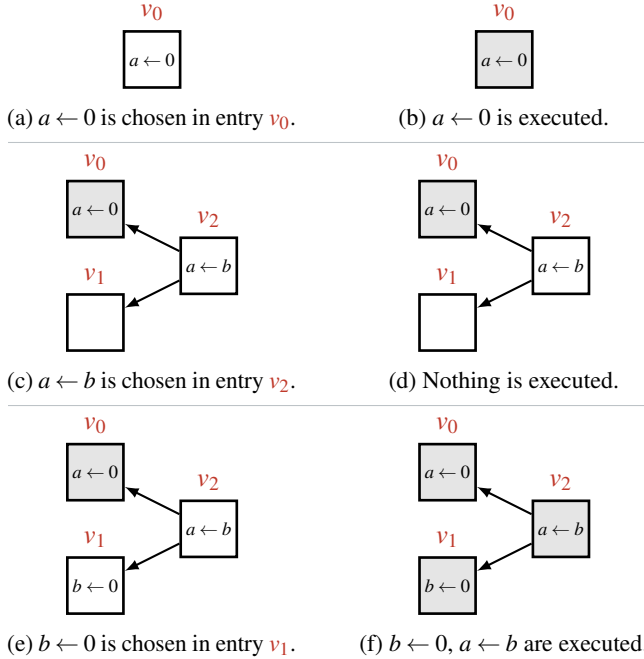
$v_0$

$a \leftarrow 0$

(a) $a \leftarrow 0$ is chosen in entry $v_0$.

$v_0$

$a \leftarrow 0$

(b) $a \leftarrow 0$ is executed.

$v_0$

$a \leftarrow 0$

$v_2$

$a \leftarrow b$

$v_1$

(c) $a \leftarrow b$ is chosen in entry $v_2$.

$v_0$

$a \leftarrow 0$

$v_2$

$a \leftarrow b$

$v_1$

(d) Nothing is executed.

$v_0$

$a \leftarrow 0$

$v_2$

$a \leftarrow b$

$v_1$

$b \leftarrow 0$

(e) $b \leftarrow 0$ is chosen in entry $v_1$.

$v_0$

$a \leftarrow 0$

$v_2$

$a \leftarrow b$

$v_1$

$b \leftarrow 0$

(f) $b \leftarrow 0$, $a \leftarrow b$ are executed